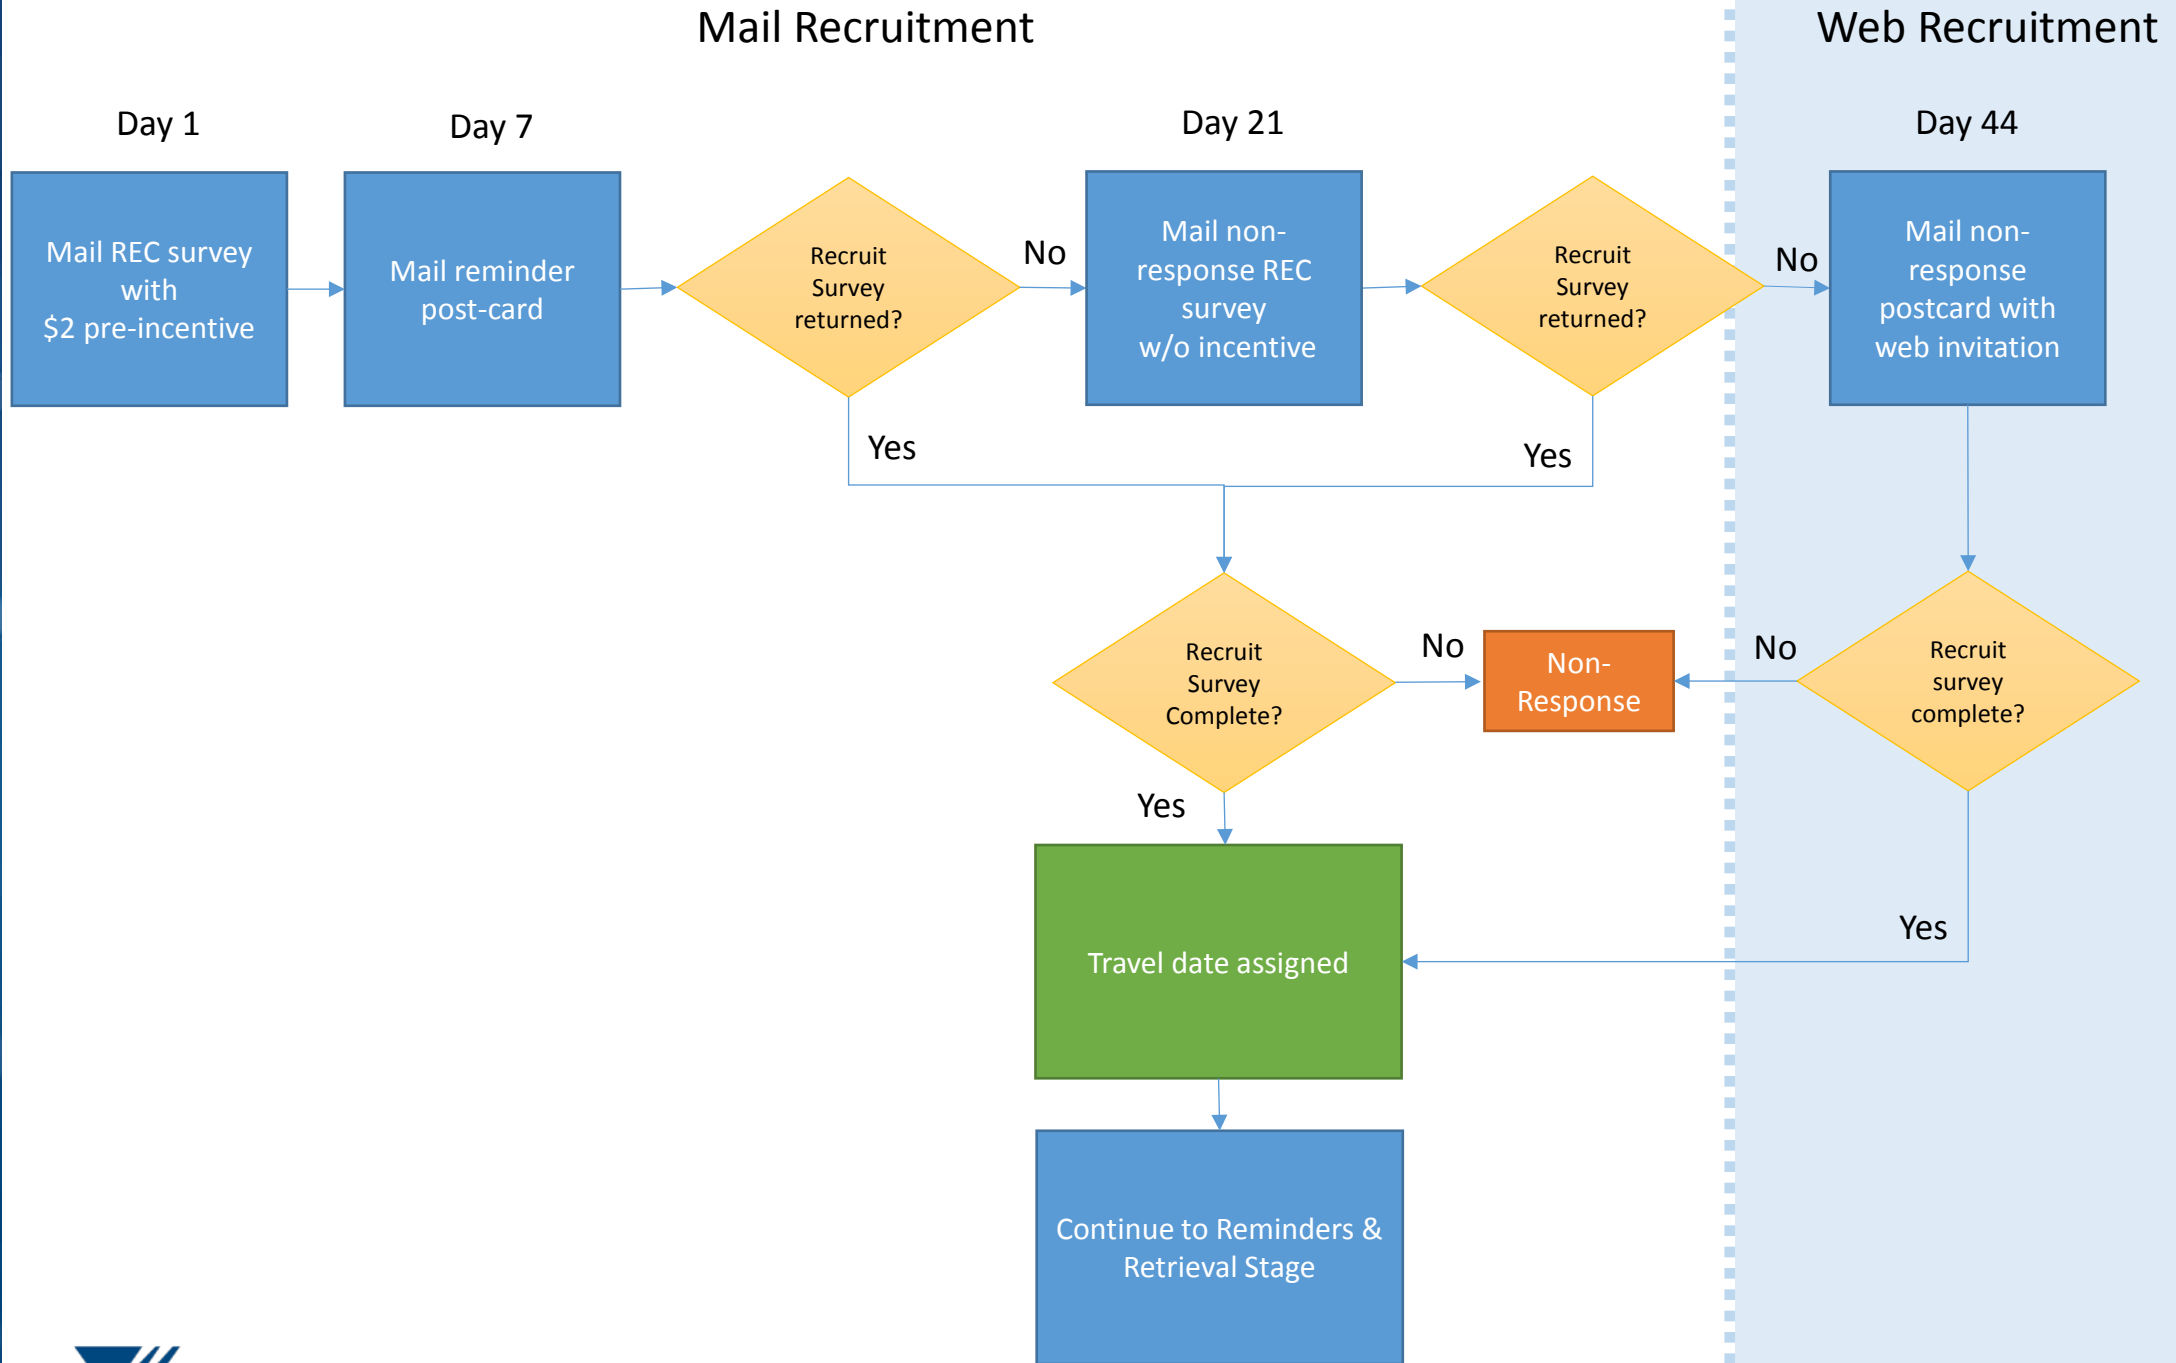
Mail Recruitment

Web Recruitment

Day 1

Mail REC survey with $2 pre-incentive

Day 7

Mail reminder post-card

Recruit Survey returned?

No

Yes

Day 21

Mail non-response REC survey w/o incentive

Recruit Survey returned?

No

Yes

Day 44

Mail non-response postcard with web invitation

Recruit Survey Complete?

No

Non-Response

No

Recruit survey complete?

Yes

Yes

Travel date assigned

Continue to Reminders & Retrieval Stage